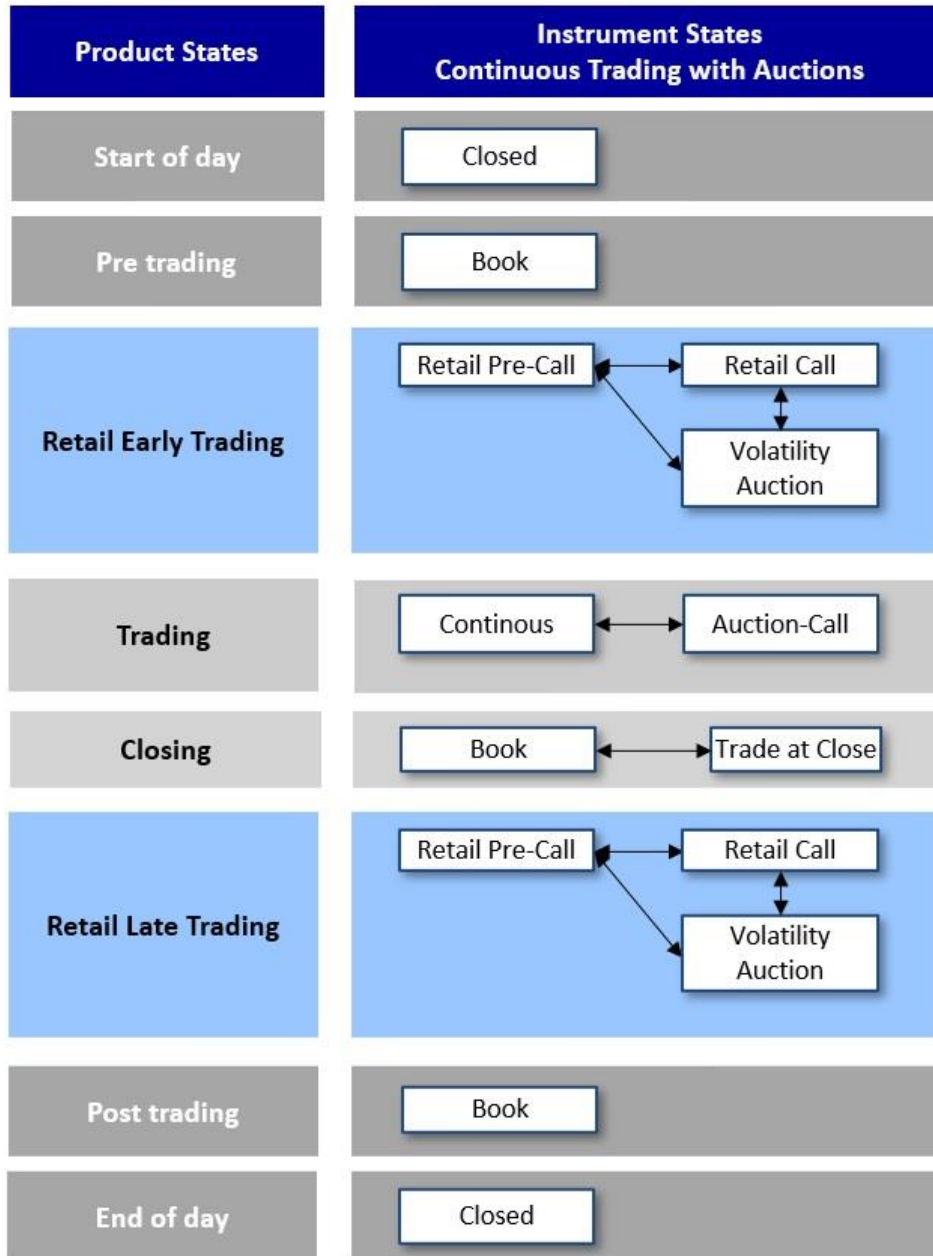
| Product States | Instrument States Continuous Trading with Auctions |
|---|---|
| Start of day | Closed |
| Pre trading | Book |
| Retail Early Trading | Retail Pre-Call, Retail Call, Volatility Auction |
| Trading | Continous, Auction-Call |
| Closing | Book, Trade at Close |
| Retail Late Trading | Retail Pre-Call, Retail Call, Volatility Auction |
| Post trading | Book |
| End of day | Closed |